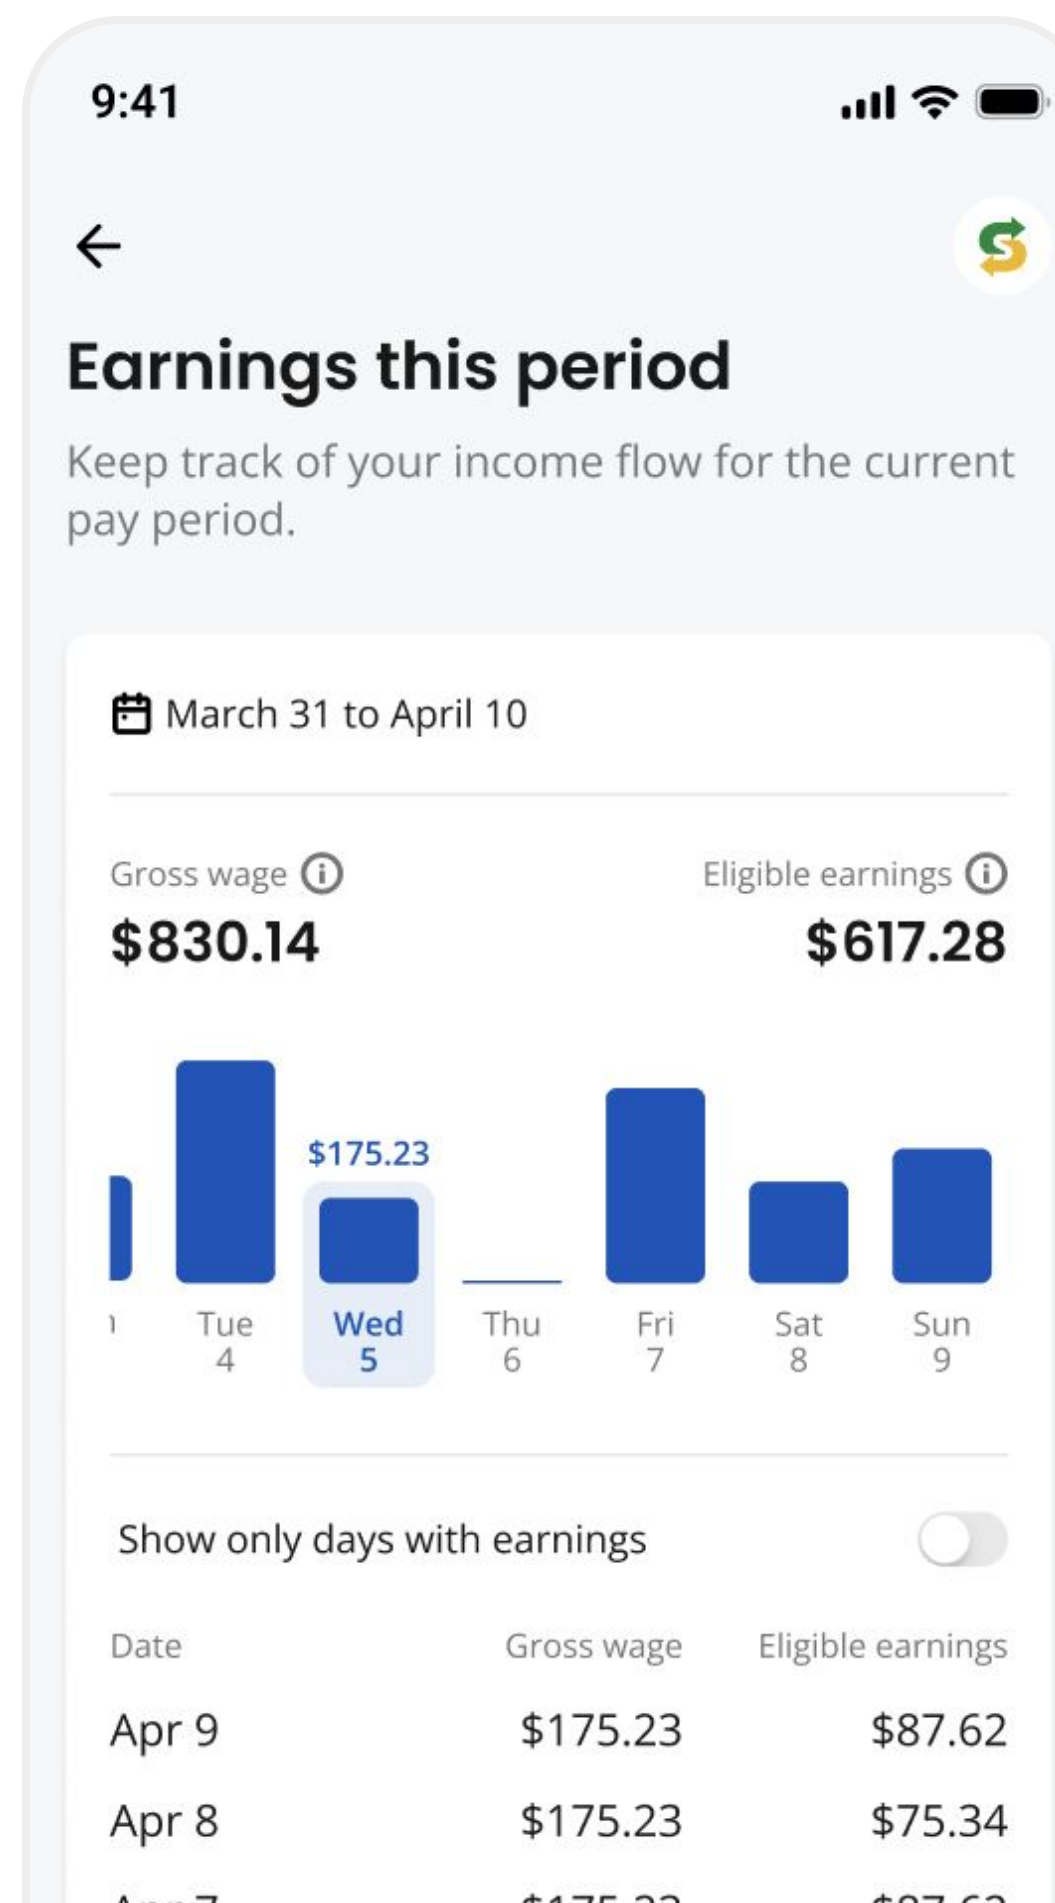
9:41

Earnings this period

Keep track of your income flow for the current pay period.

March 31 to April 10

Gross wage
$830.14

Eligible earnings
$617.28

$175.23

Tue 4
Wed 5
Thu 6
Fri 7
Sat 8
Sun 9

Show only days with earnings

| Date | Gross wage | Eligible earnings |
|---|---|---|
| Apr 9 | $175.23 | $87.62 |
| Apr 8 | $175.23 | $75.34 |
| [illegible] | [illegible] | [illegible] |